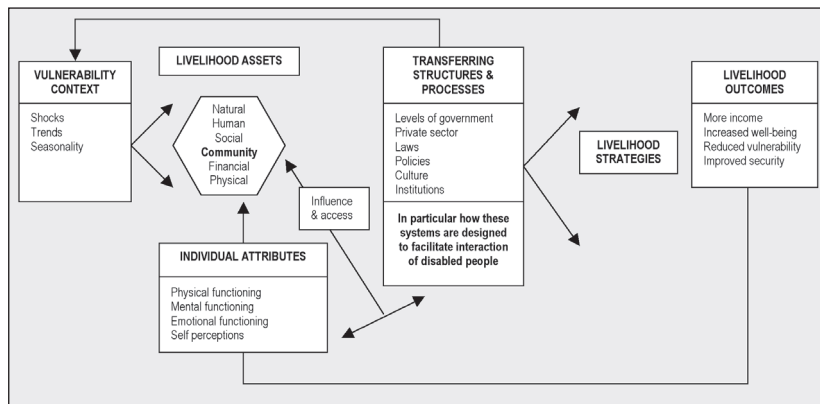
VULNERABILITY CONTEXT

Shocks
Trends
Seasonality

LIVELIHOOD ASSETS

Natural
Human
Social
Community
Financial
Physical

Influence & access

INDIVIDUAL ATTRIBUTES

Physical functioning
Mental functioning
Emotional functioning
Self perceptions

TRANSFERRING STRUCTURES & PROCESSES

Levels of government
Private sector
Laws
Policies
Culture
Institutions

In particular how these systems are designed to facilitate interaction of disabled people

LIVELIHOOD STRATEGIES

LIVELIHOOD OUTCOMES

More income
Increased well-being
Reduced vulnerability
Improved security